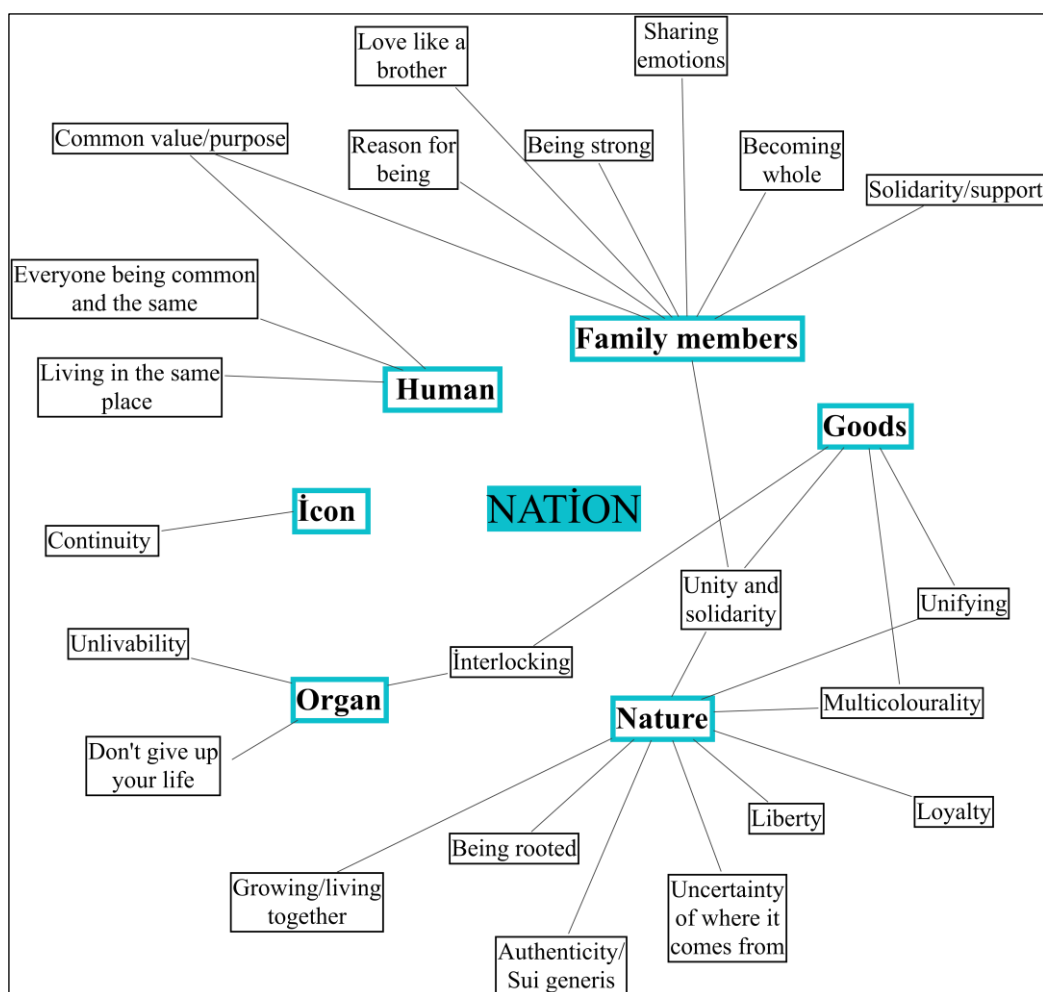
Love like a brother

Sharing emotions

Common value/purpose

Reason for being

Being strong

Becoming whole

Solidarity/support

Everyone being common and the same

Family members

Living in the same place

Human

Goods

İcon

NATİON

Continuity

Unity and solidarity

Unifying

Unlivability

İnterlocking

Organ

Multicolourality

Nature

Don't give up your life

Liberty

Loyalty

Being rooted

Growing/living together

Uncertainty of where it comes from

Authenticity/ Sui generis